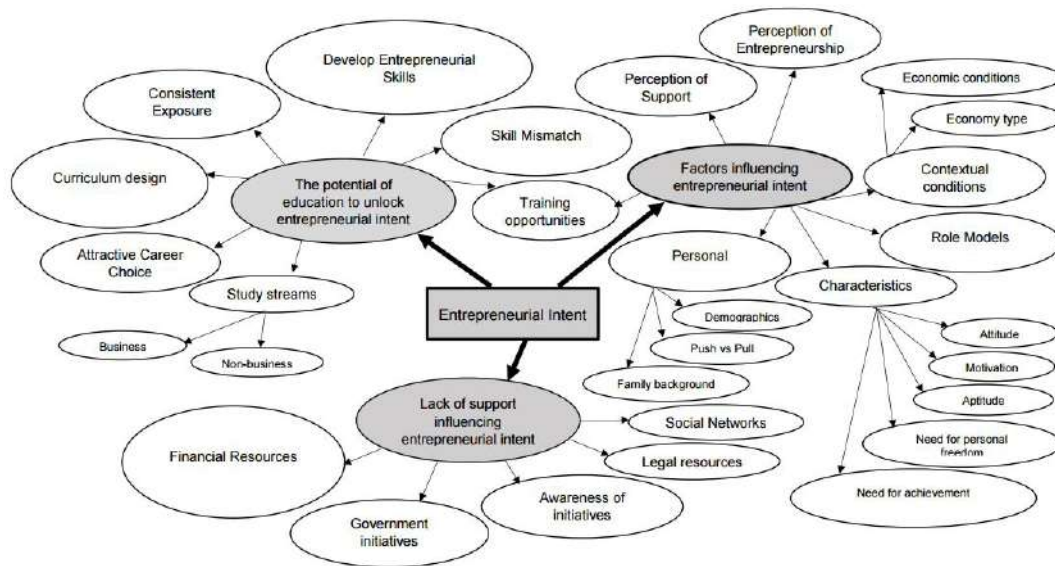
Develop Entrepreneurial Skills

Perception of Entrepreneurship

Consistent Exposure

Perception of Support

Economic conditions

Economy type

Skill Mismatch

Curriculum design

The potential of education to unlock entrepreneurial intent

Factors influencing entrepreneurial intent

Contextual conditions

Training opportunities

Attractive Career Choice

Role Models

Personal

Characteristics

Study streams

Entrepreneurial Intent

Demographics

Attitude

Business

Non-business

Push vs Pull

Motivation

Family background

Aptitude

Lack of support influencing entrepreneurial intent

Social Networks

Need for personal freedom

Financial Resources

Legal resources

Awareness of initiatives

Need for achievement

Government initiatives